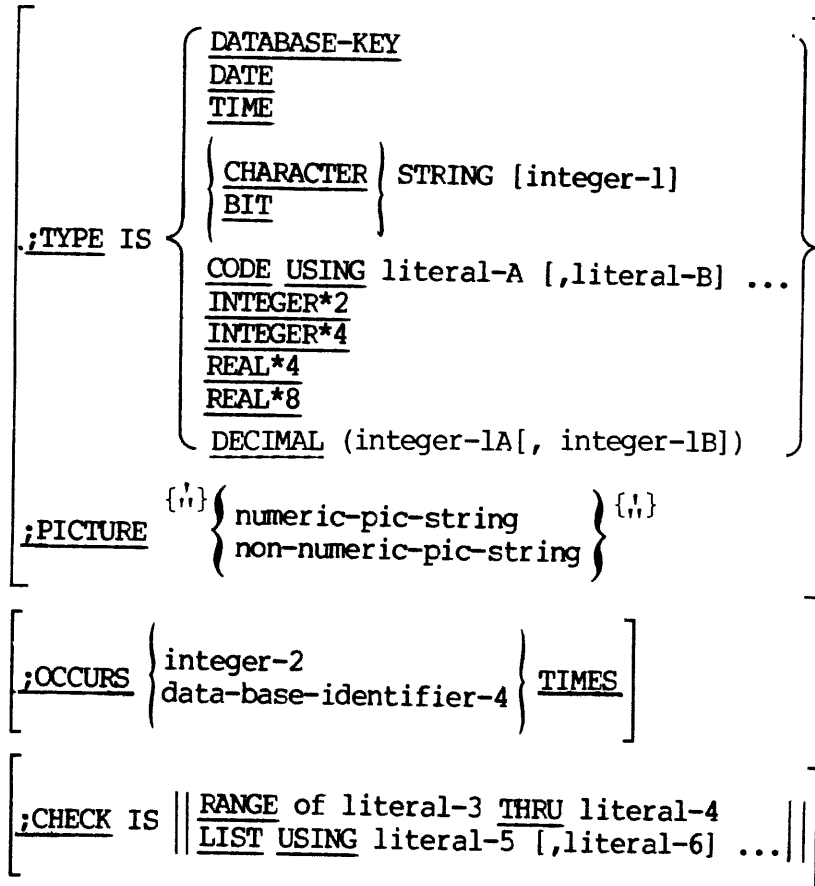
;TYPE IS
DATABASE-KEY
DATE
TIME
CHARACTER
BIT
STRING [integer-1]
CODE USING literal-A [,literal-B] ...
INTEGER*2
INTEGER*4
REAL*4
REAL*8
DECIMAL (integer-1A[, integer-1B])

;PICTURE {' "} numeric-pic-string
non-numeric-pic-string {' "}

;OCCURS integer-2
data-base-identifier-4 TIMES

;CHECK IS RANGE of literal-3 THRU literal-4
LIST USING literal-5 [,literal-6] ...